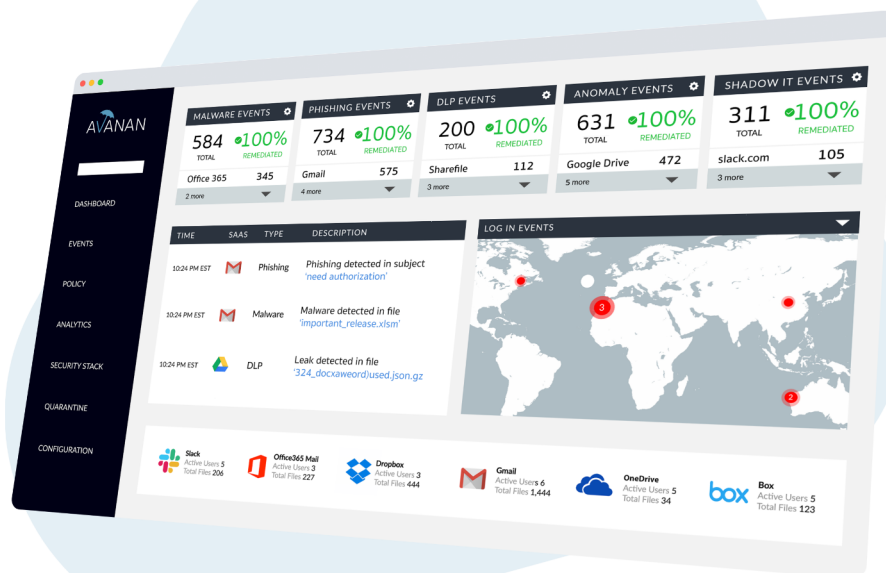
AVANAN

DASHBOARD

EVENTS

POLICY

ANALYTICS

SECURITY STACK

QUARANTINE

CONFIGURATION

MALWARE EVENTS
584 TOTAL
100% REMEDIATED
Office 365 345
2 more

PHISHING EVENTS
734 TOTAL
100% REMEDIATED
Gmail 575
4 more

DLP EVENTS
200 TOTAL
100% REMEDIATED
Sharefile 112
3 more

ANOMALY EVENTS
631 TOTAL
100% REMEDIATED
Google Drive 472
5 more

SHADOW IT EVENTS
311 TOTAL
100% REMEDIATED
slack.com 105
3 more

| TIME | SAAS | TYPE | DESCRIPTION |
|---|---|---|---|
| 10:24 PM EST | | Phishing | Phishing detected in subject 'need authorization' |
| 10:24 PM EST | | Malware | Malware detected in file 'important_release.xlsm' |
| 10:24 PM EST | | DLP | Leak detected in file '324_docxaweord)used.json.gz |

LOG IN EVENTS
3
2

Slack Active Users 5 Total Files 206
Office365 Mail Active Users 3 Total Files 227
Dropbox Active Users 3 Total Files 444
Gmail Active Users 6 Total Files 1,444
OneDrive Active Users 5 Total Files 34
box Box Active Users 5 Total Files 123